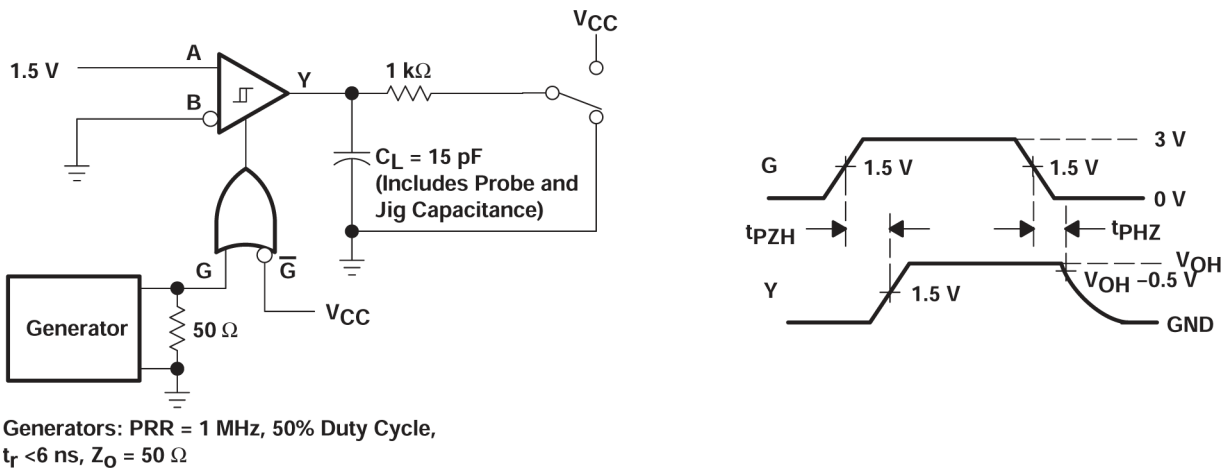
$V_{CC}$

1.5 V

A

B

Y

1 kΩ

$C_L$ = 15 pF (Includes Probe and Jig Capacitance)

G

$\overline{G}$

$V_{CC}$

Generator

50 Ω

Generators: PRR = 1 MHz, 50% Duty Cycle, $t_r$ <6 ns, $Z_O$ = 50 Ω

G

1.5 V

1.5 V

3 V

0 V

$t_{PZH}$

$t_{PHZ}$

Y

1.5 V

$V_{OH}$

$V_{OH}$ −0.5 V

GND